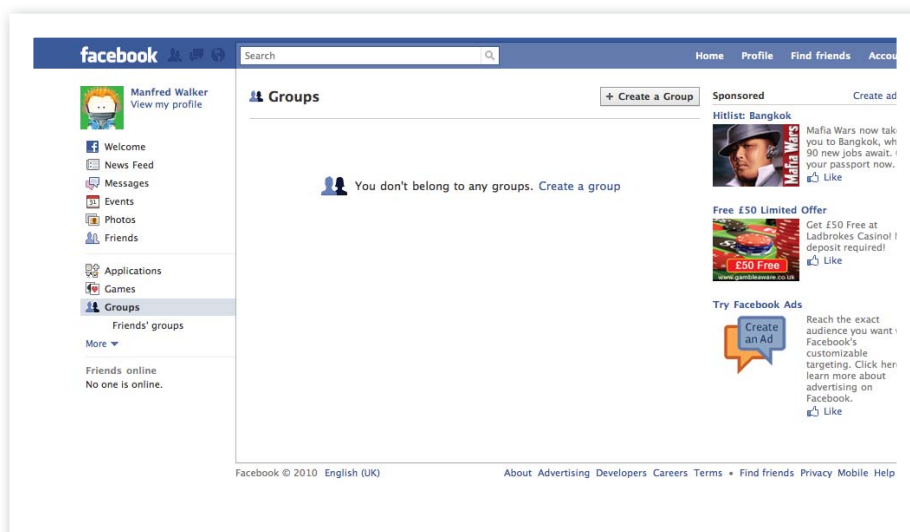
facebook

Search

Home Profile Find friends Accou

Manfred Walker
View my profile

Welcome
News Feed
Messages
Events
Photos
Friends

Applications
Games
Groups
Friends' groups
More

Friends online
No one is online.

Groups

+ Create a Group

You don't belong to any groups. Create a group

Sponsored
Create ad

Hitlist: Bangkok
Mafia Wars now tak you to Bangkok, wh 90 new jobs await. your passport now.
Like

Free £50 Limited Offer
£50 Free
www.gambleaware.co.uk
Get £50 Free at Ladbrokes Casino! deposit required!
Like

Try Facebook Ads
Create an Ad
Reach the exact audience you want Facebook's customizable targeting. Click her learn more about advertising on Facebook.
Like

Facebook © 2010 English (UK)

About Advertising Developers Careers Terms • Find friends Privacy Mobile Help